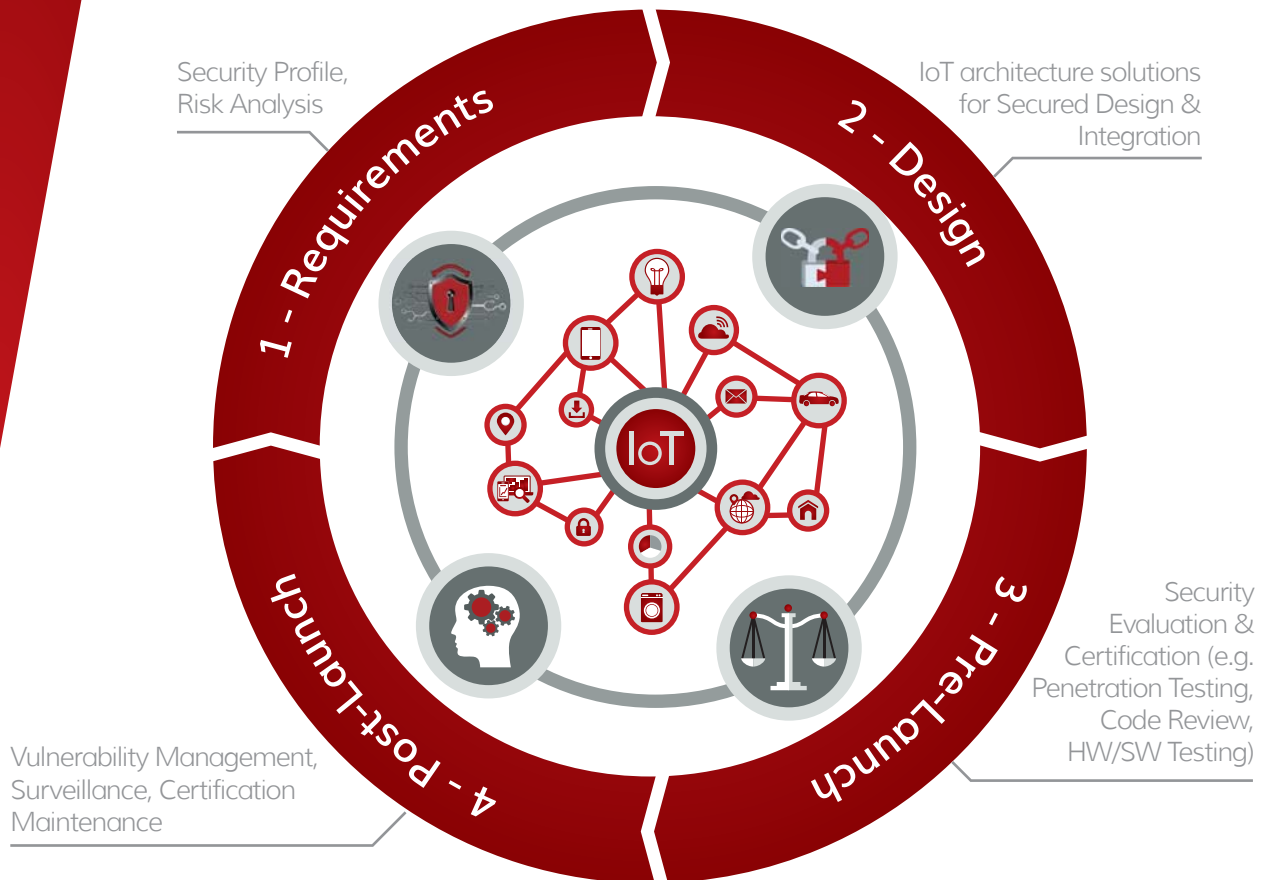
Security Profile, Risk Analysis

1 - Requirements

IoT architecture solutions for Secured Design & Integration

2 - Design

IoT

3 - Pre-Launch

Security Evaluation & Certification (e.g. Penetration Testing, Code Review, HW/SW Testing)

4 - Post-Launch

Vulnerability Management, Surveillance, Certification Maintenance